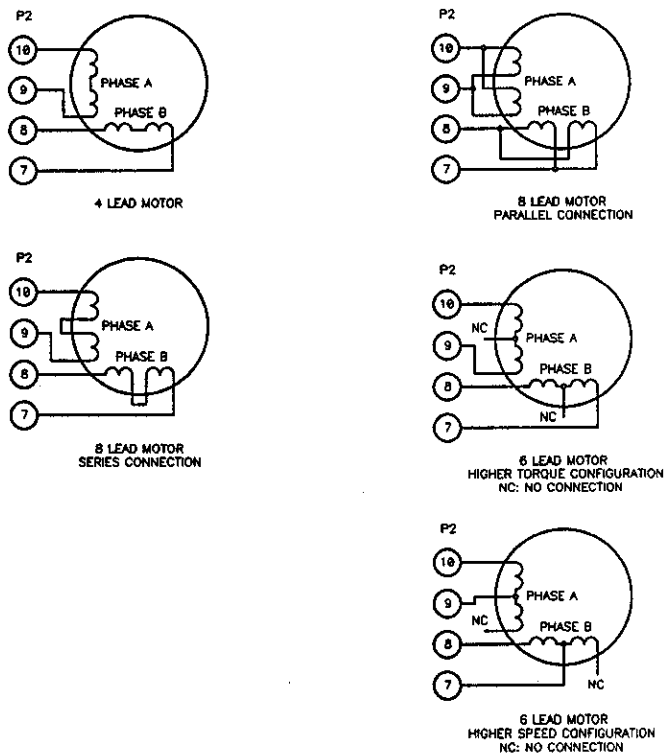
P2

10

9

8

7

PHASE A

PHASE B

4 LEAD MOTOR

P2

10

9

8

7

PHASE A

PHASE B

8 LEAD MOTOR
PARALLEL CONNECTION

P2

10

9

8

7

PHASE A

PHASE B

8 LEAD MOTOR
SERIES CONNECTION

P2

10

9

8

7

NC

PHASE A

PHASE B

NC

6 LEAD MOTOR
HIGHER TORQUE CONFIGURATION
NC: NO CONNECTION

P2

10

9

8

7

PHASE A

NC

PHASE B

NC

6 LEAD MOTOR
HIGHER SPEED CONFIGURATION
NC: NO CONNECTION